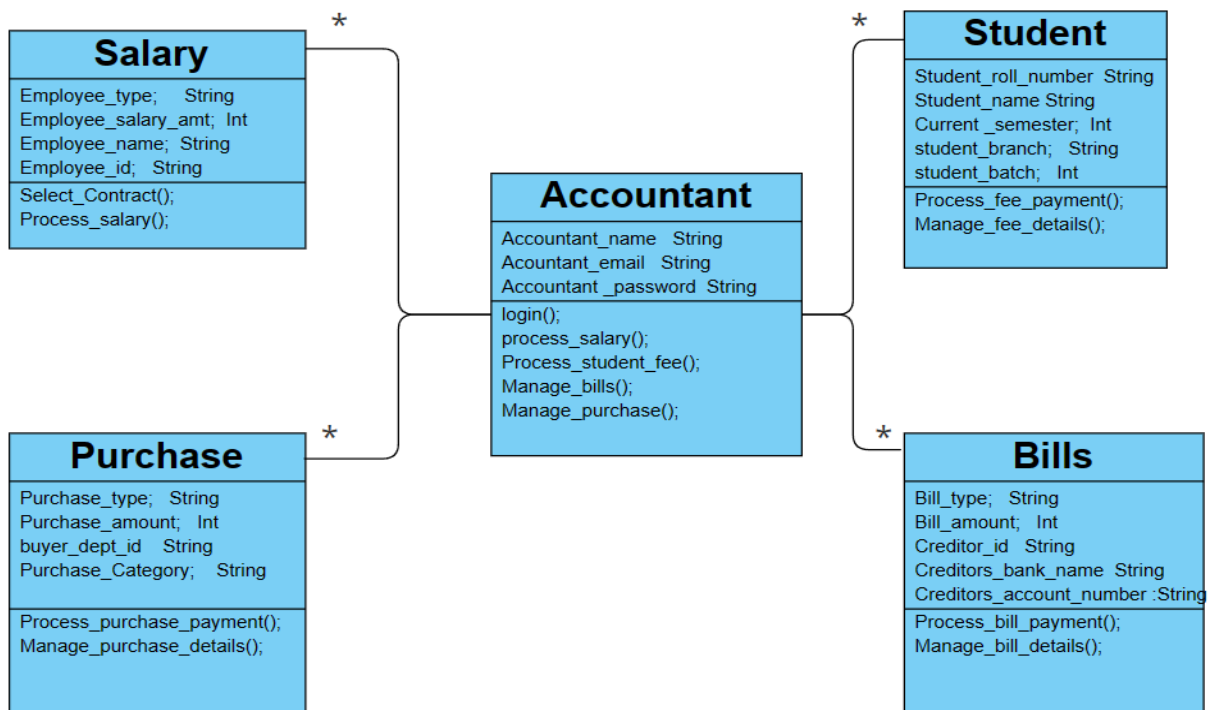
Salary
Employee_type; String
Employee_salary_amt; Int
Employee_name; String
Employee_id; String
Select_Contract();
Process_salary();

*

Accountant
Accountant_name String
Acountant_email String
Acountant _password String
login();
process_salary();
Process_student_fee();
Manage_bills();
Manage_purchase();

*

Student
Student_roll_number String
Student_name String
Current _semester; Int
student_branch; String
student_batch; Int
Process_fee_payment();
Manage_fee_details();

*

Purchase
Purchase_type; String
Purchase_amount; Int
buyer_dept_id String
Purchase_Category; String
Process_purchase_payment();
Manage_purchase_details();

*

Bills
Bill_type; String
Bill_amount; Int
Creditor_id String
Creditors_bank_name String
Creditors_account_number :String
Process_bill_payment();
Manage_bill_details();